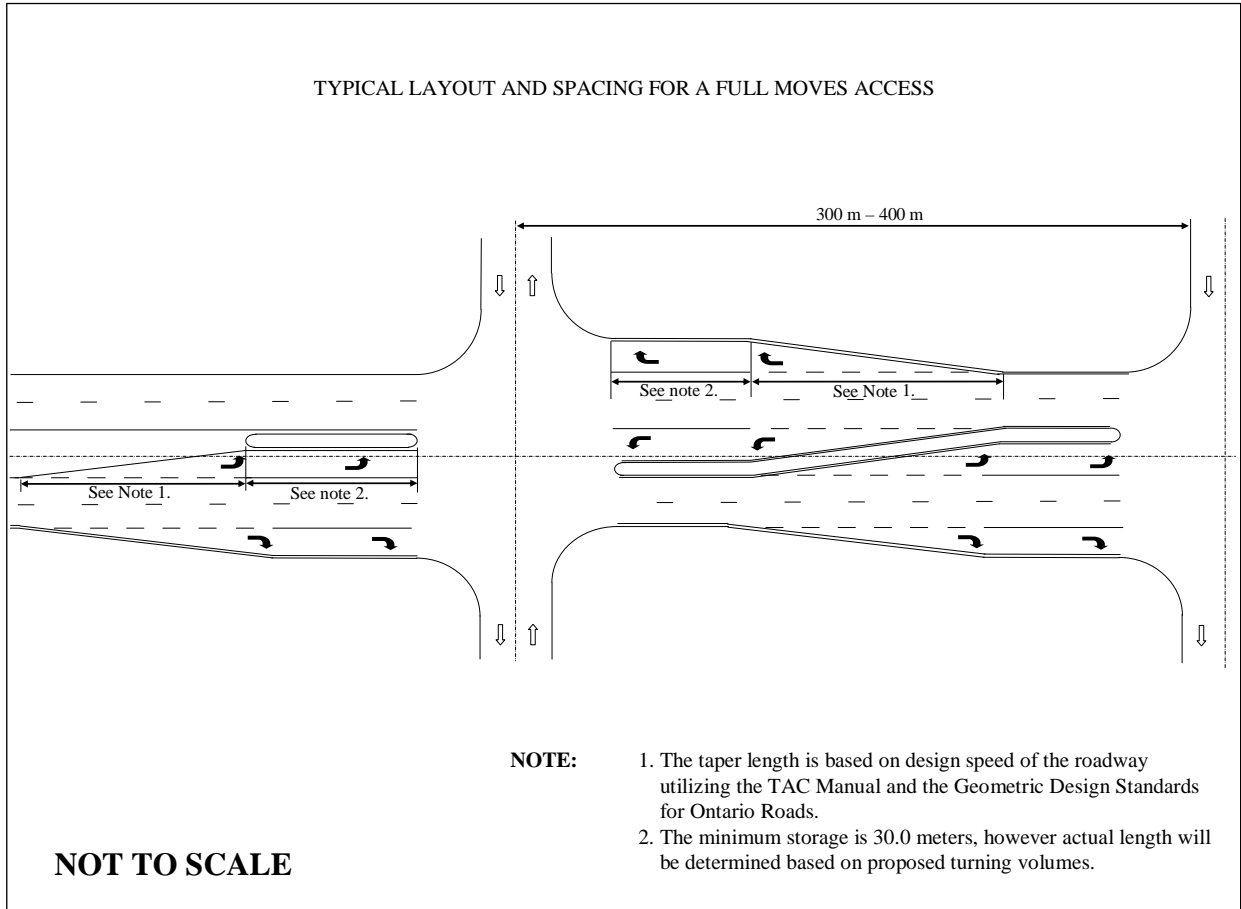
TYPICAL LAYOUT AND SPACING FOR A FULL MOVES ACCESS

300 m – 400 m

See note 2.

See Note 1.

See Note 1.

See note 2.

NOTE:

1. The taper length is based on design speed of the roadway utilizing the TAC Manual and the Geometric Design Standards for Ontario Roads.

2. The minimum storage is 30.0 meters, however actual length will be determined based on proposed turning volumes.

NOT TO SCALE